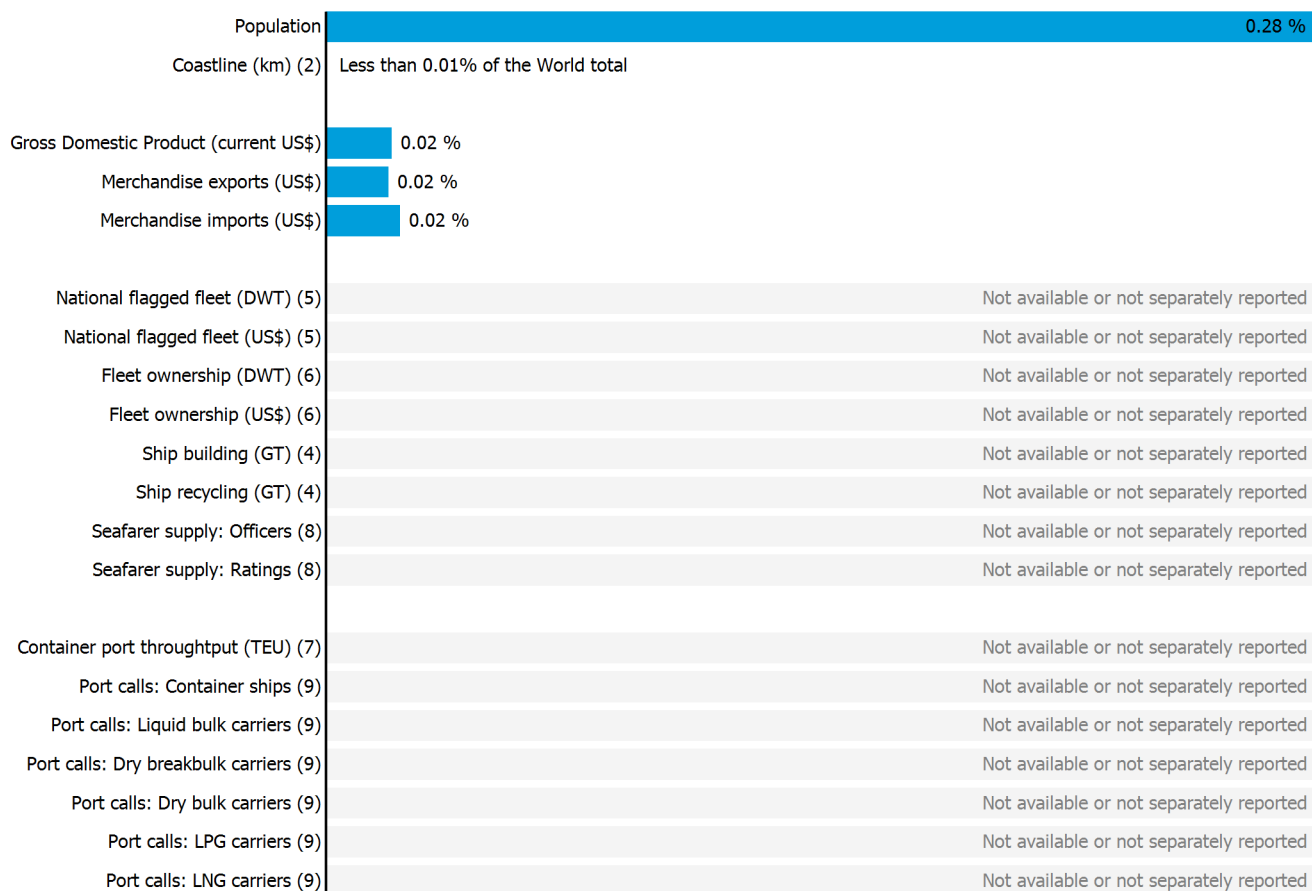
| | |
|---|---|
| Population | 0.28 % |
| Coastline (km) (2) | Less than 0.01% of the World total |
| Gross Domestic Product (current US$) | 0.02 % |
| Merchandise exports (US$) | 0.02 % |
| Merchandise imports (US$) | 0.02 % |
| National flagged fleet (DWT) (5) | Not available or not separately reported |
| National flagged fleet (US$) (5) | Not available or not separately reported |
| Fleet ownership (DWT) (6) | Not available or not separately reported |
| Fleet ownership (US$) (6) | Not available or not separately reported |
| Ship building (GT) (4) | Not available or not separately reported |
| Ship recycling (GT) (4) | Not available or not separately reported |
| Seafarer supply: Officers (8) | Not available or not separately reported |
| Seafarer supply: Ratings (8) | Not available or not separately reported |
| Container port throughtput (TEU) (7) | Not available or not separately reported |
| Port calls: Container ships (9) | Not available or not separately reported |
| Port calls: Liquid bulk carriers (9) | Not available or not separately reported |
| Port calls: Dry breakbulk carriers (9) | Not available or not separately reported |
| Port calls: Dry bulk carriers (9) | Not available or not separately reported |
| Port calls: LPG carriers (9) | Not available or not separately reported |
| Port calls: LNG carriers (9) | Not available or not separately reported |